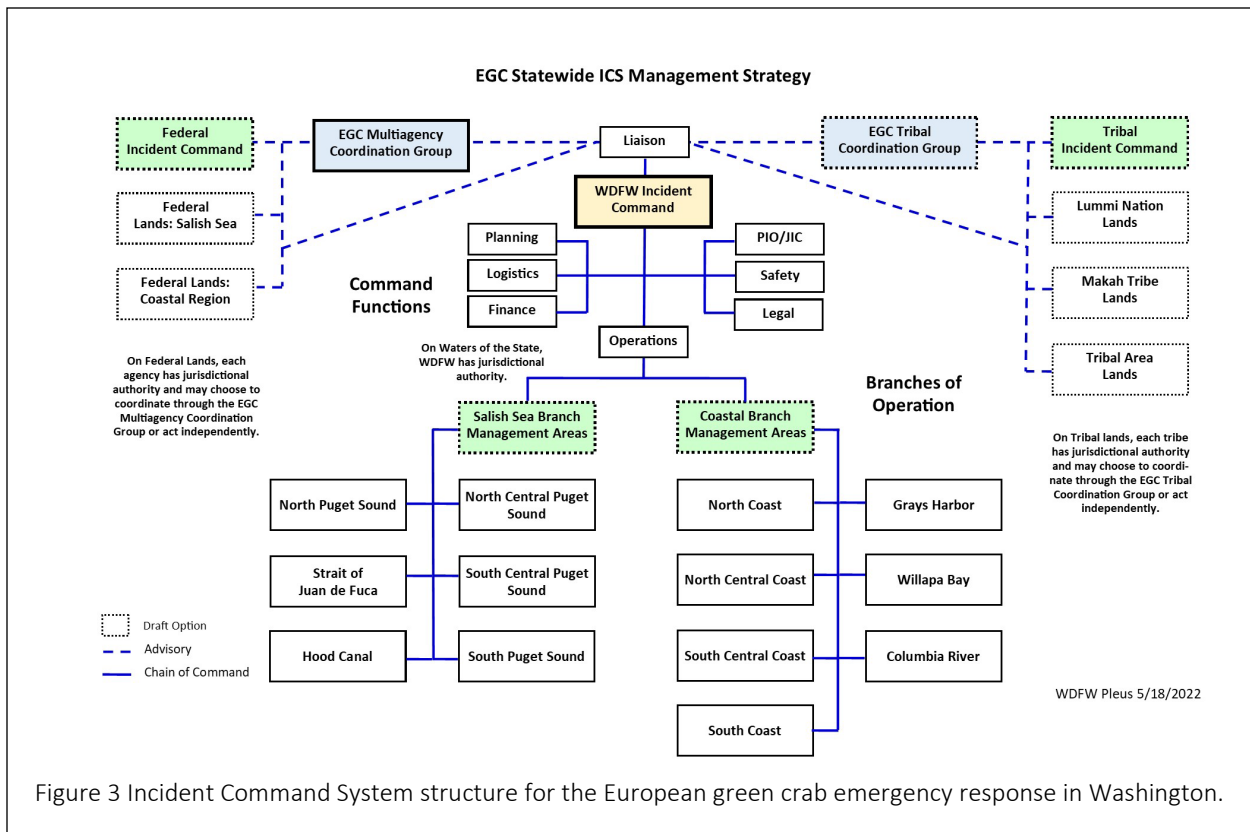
EGC Statewide ICS Management Strategy

Federal Incident Command

EGC Multiagency Coordination Group

Liaison

EGC Tribal Coordination Group

Tribal Incident Command

Federal Lands: Salish Sea

WDFW Incident Command

Lummi Nation Lands

Federal Lands: Coastal Region

Planning

Logistics

Finance

Command Functions

PIO/JIC

Safety

Legal

Makah Tribe Lands

Operations

On Waters of the State, WDFW has jurisdictional authority.

Tribal Area Lands

On Federal Lands, each agency has jurisdictional authority and may choose to coordinate through the EGC Multiagency Coordination Group or act independently.

Branches of Operation

Salish Sea Branch Management Areas

Coastal Branch Management Areas

On Tribal lands, each tribe has jurisdictional authority and may choose to coordinate through the EGC Tribal Coordination Group or act independently.

North Puget Sound

North Central Puget Sound

Strait of Juan de Fuca

South Central Puget Sound

Hood Canal

South Puget Sound

North Coast

Grays Harbor

North Central Coast

Willapa Bay

South Central Coast

Columbia River

South Coast

Draft Option
Advisory
Chain of Command

WDFW Pleus 5/18/2022

Figure 3 Incident Command System structure for the European green crab emergency response in Washington.